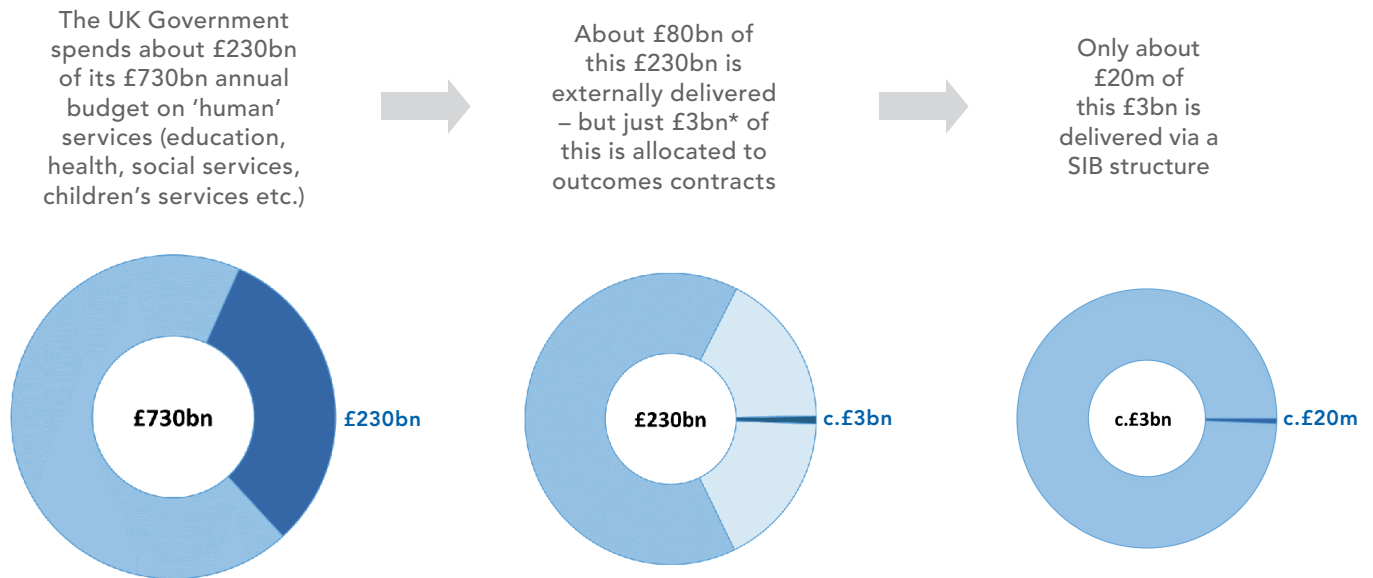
The UK Government spends about £230bn of its £730bn annual budget on 'human' services (education, health, social services, children's services etc.)

About £80bn of this £230bn is externally delivered – but just £3bn* of this is allocated to outcomes contracts

Only about £20m of this £3bn is delivered via a SIB structure

£730bn

£230bn

£230bn

c.£3bn

c.£3bn

c.£20m